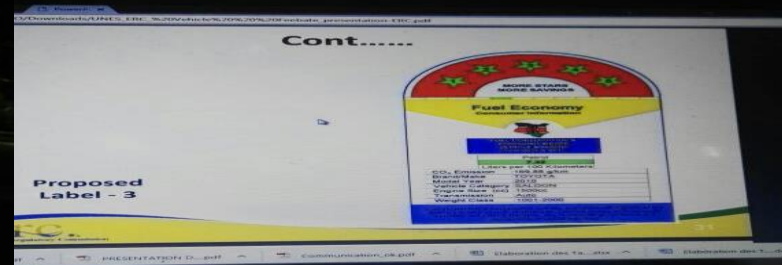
C/Downloads/UNES_ERC_%20Vehicle%20&%20Website_presentation-ERC.pdf

Cont……

MORE STARS MORE SAVINGS

Fuel Economy

Consumer Information

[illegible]

Liters per 100 Kilometers

| $CO_2$ Emission | 169.84 g/km |
|---|---|
| Brand/Make | TOYOTA |
| Model Year | 2010 |
| Vehicle Category | SALOON |
| Engine Size (cc) | 1500cc |
| Transmission | Auto |
| Weight Class | 1501-2000 |

Proposed Label - 3

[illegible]

PRESENTATION D....pdf

Communication_ok.pdf

Elaboration des fa....xlsx

Elaboration des f....